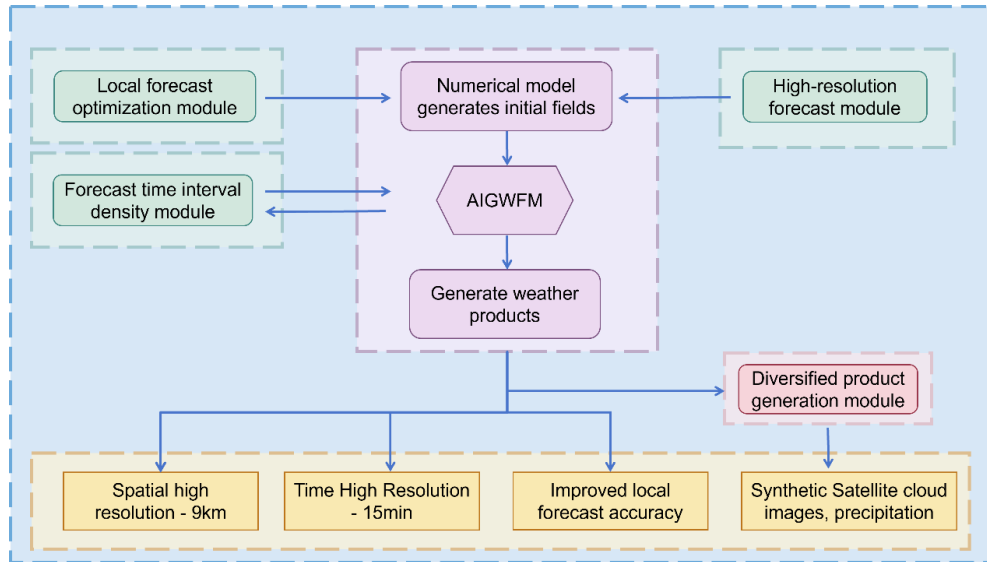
Local forecast optimization module

Numerical model generates initial fields

High-resolution forecast module

Forecast time interval density module

AIGWFM

Generate weather products

Diversified product generation module

Spatial high resolution - 9km

Time High Resolution - 15min

Improved local forecast accuracy

Synthetic Satellite cloud images, precipitation